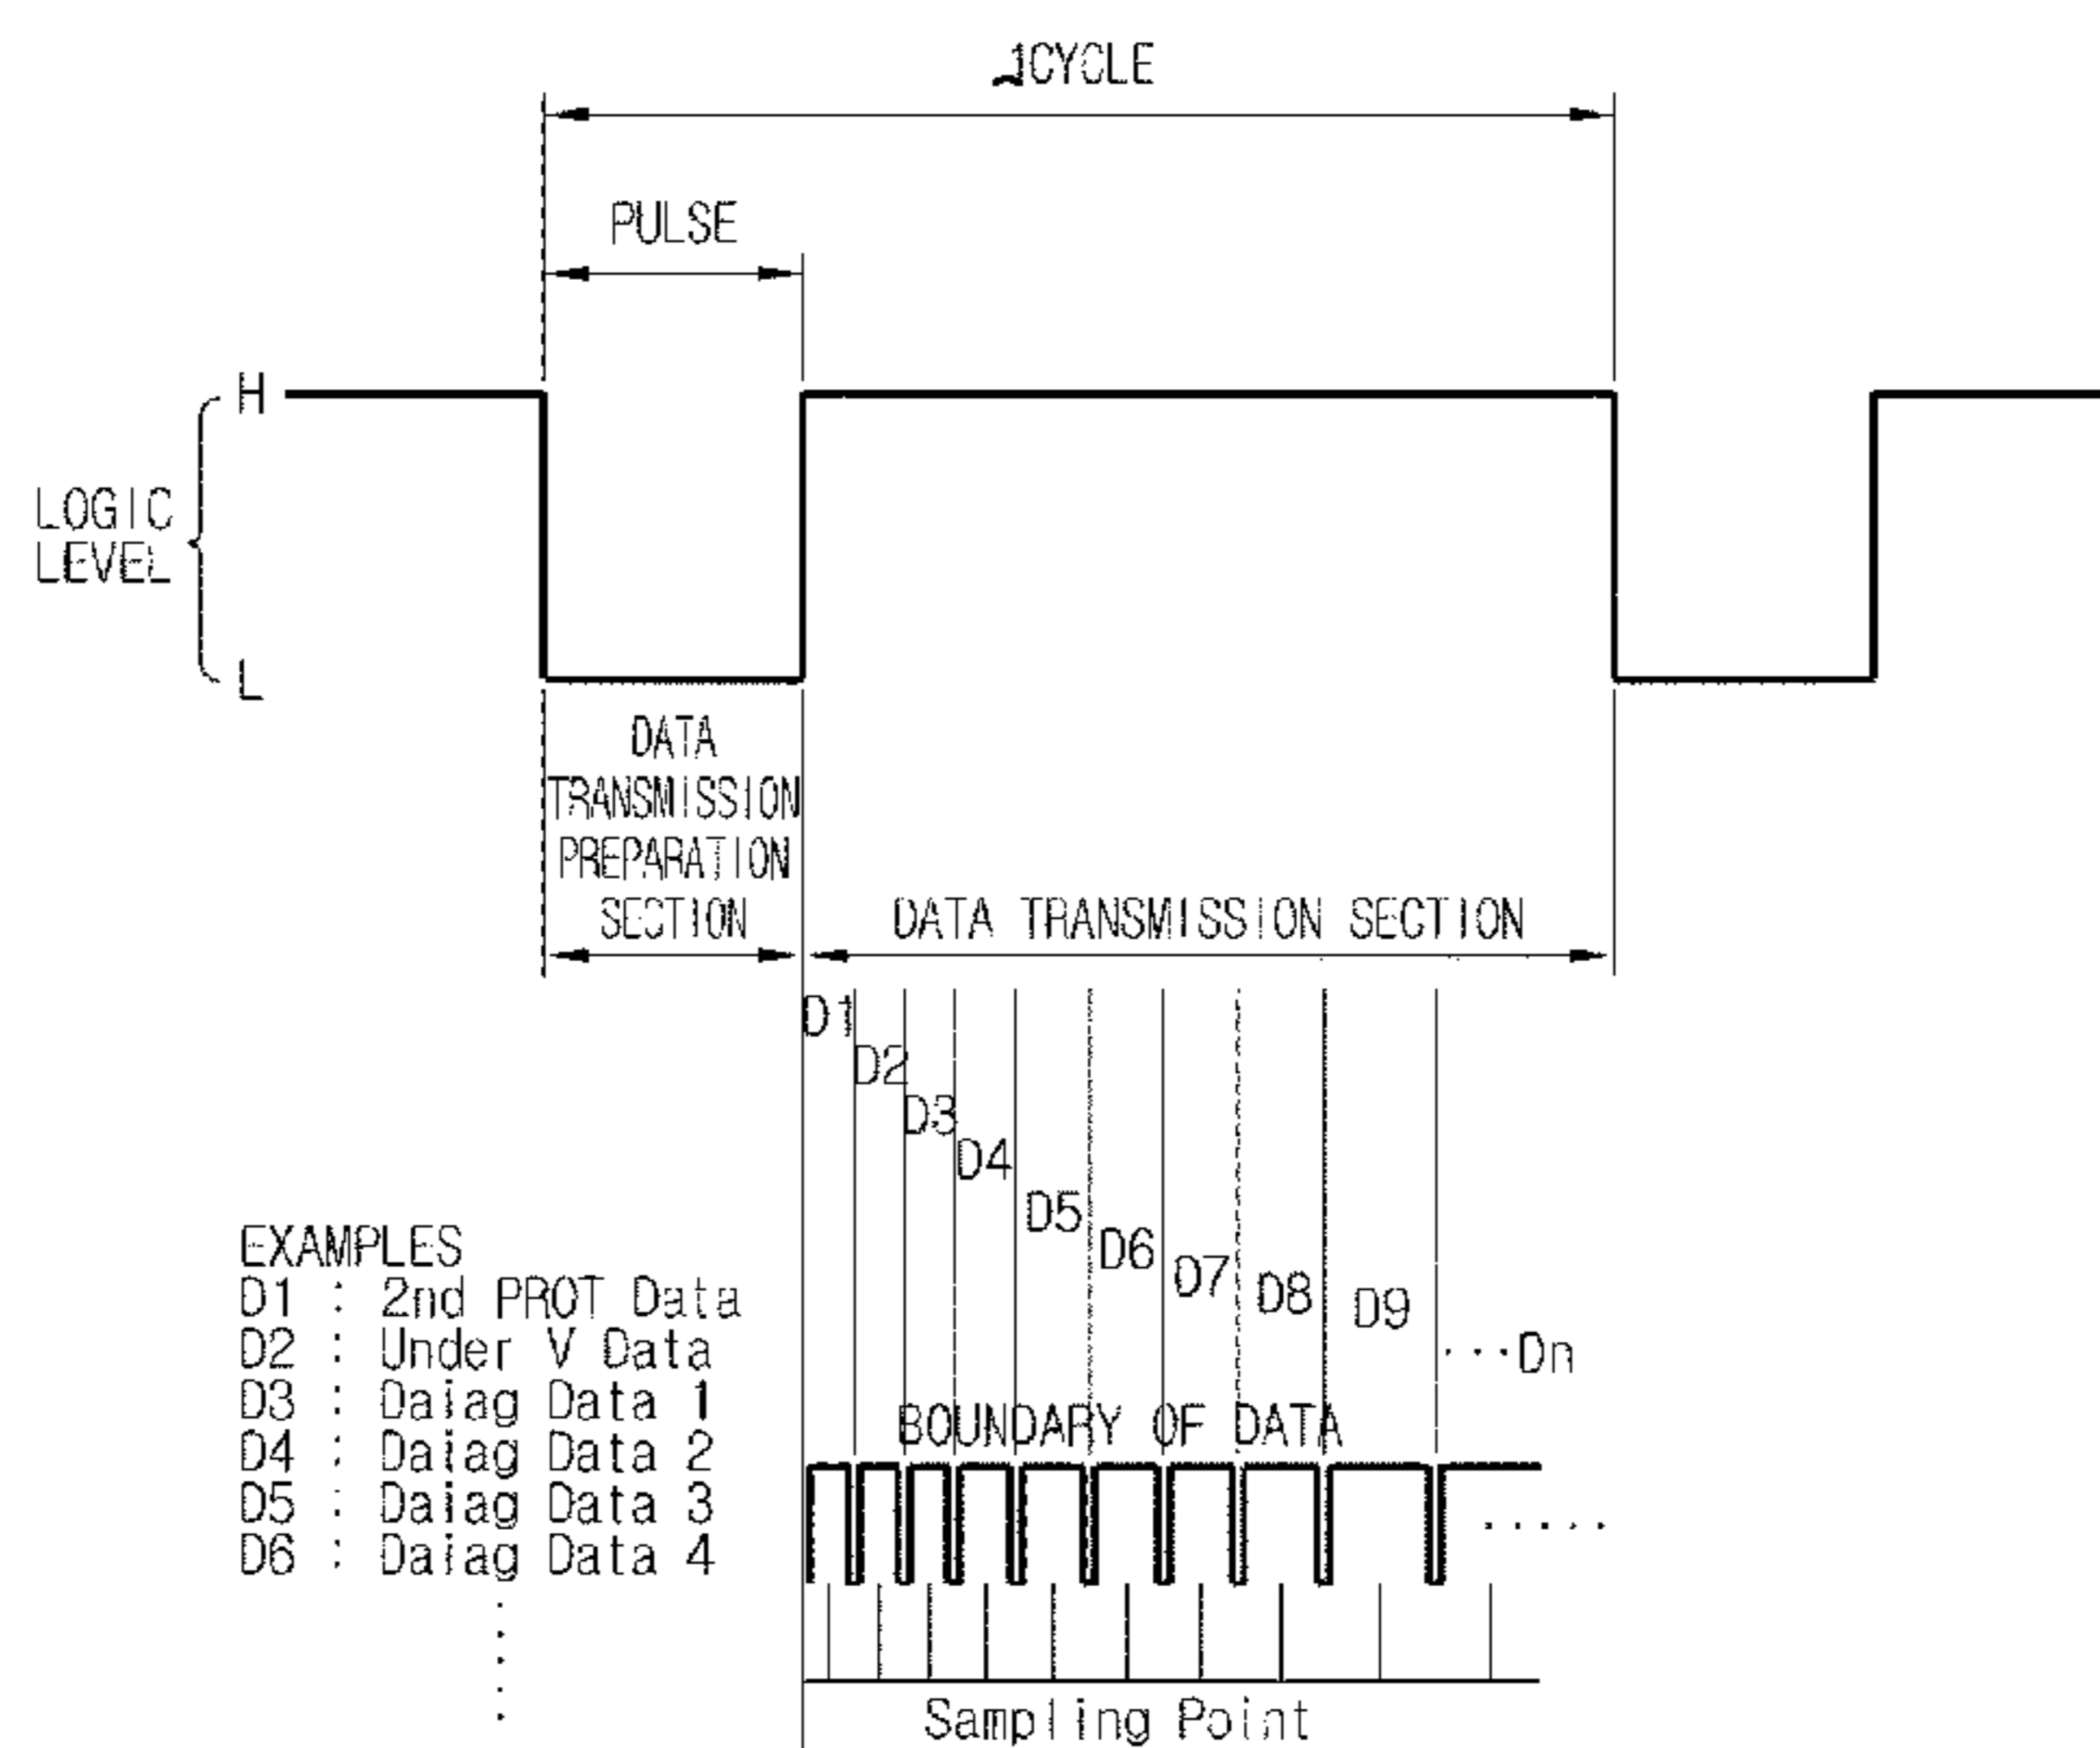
1CYCLE

PULSE

LOGIC LEVEL

H

L

DATA TRANSMISSION PREPARATION SECTION

DATA TRANSMISSION SECTION

D1 D2 D3 D4 D5 D6 D7 D8 D9 ···Dn

EXAMPLES
D1 : 2nd PROT Data
D2 : Under V Data
D3 : Daiag Data 1
D4 : Daiag Data 2
D5 : Daiag Data 3
D6 : Daiag Data 4
⋮

BOUNDARY OF DATA

······

Sampling Point